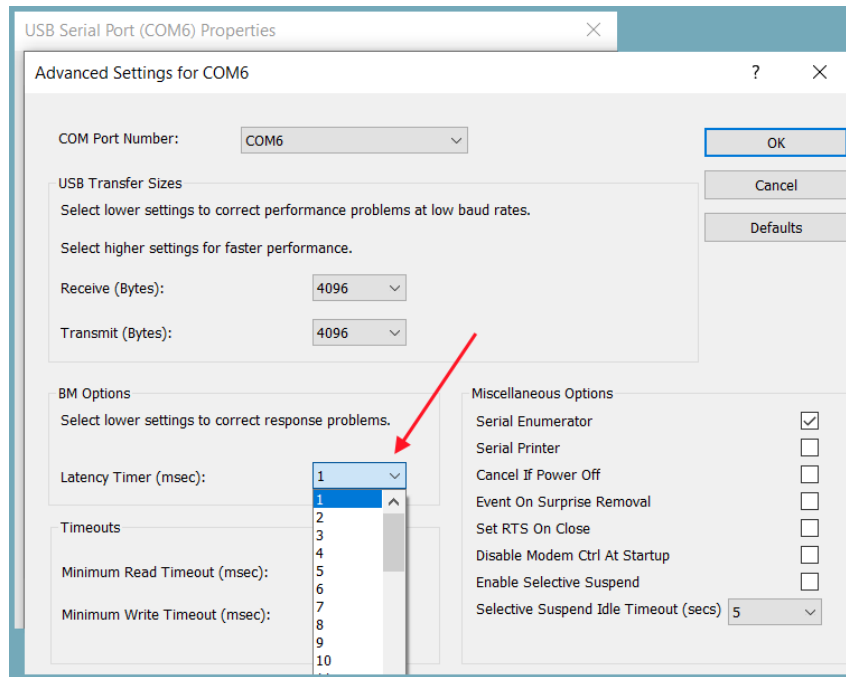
USB Serial Port (COM6) Properties

Advanced Settings for COM6

?

COM Port Number: COM6

OK

Cancel

Defaults

USB Transfer Sizes

Select lower settings to correct performance problems at low baud rates.

Select higher settings for faster performance.

Receive (Bytes): 4096

Transmit (Bytes): 4096

BM Options

Select lower settings to correct response problems.

Latency Timer (msec): 1

1
2
3
4
5
6
7
8
9
10

Timeouts

Minimum Read Timeout (msec):

Minimum Write Timeout (msec):

Miscellaneous Options

Serial Enumerator

Serial Printer

Cancel If Power Off

Event On Surprise Removal

Set RTS On Close

Disable Modem Ctrl At Startup

Enable Selective Suspend

Selective Suspend Idle Timeout (secs) 5